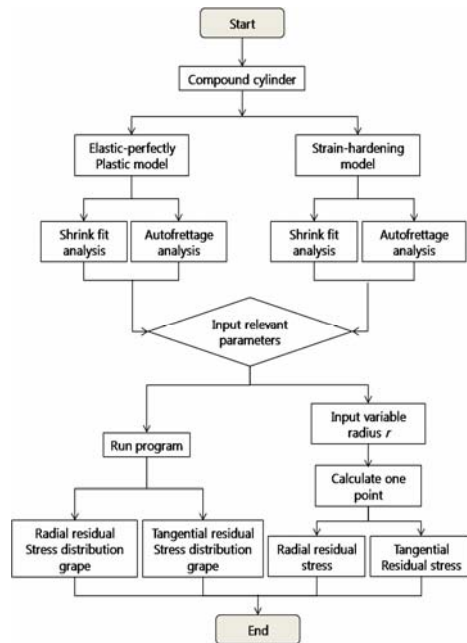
Start

Compound cylinder

Elastic-perfectly Plastic model

Strain-hardening model

Shrink fit analysis

Autofrettage analysis

Shrink fit analysis

Autofrettage analysis

Input relevant parameters

Run program

Input variable radius $r$

Calculate one point

Radial residual Stress distribution grape

Tangential residual Stress distribution grape

Radial residual stress

Tangential Residual stress

End